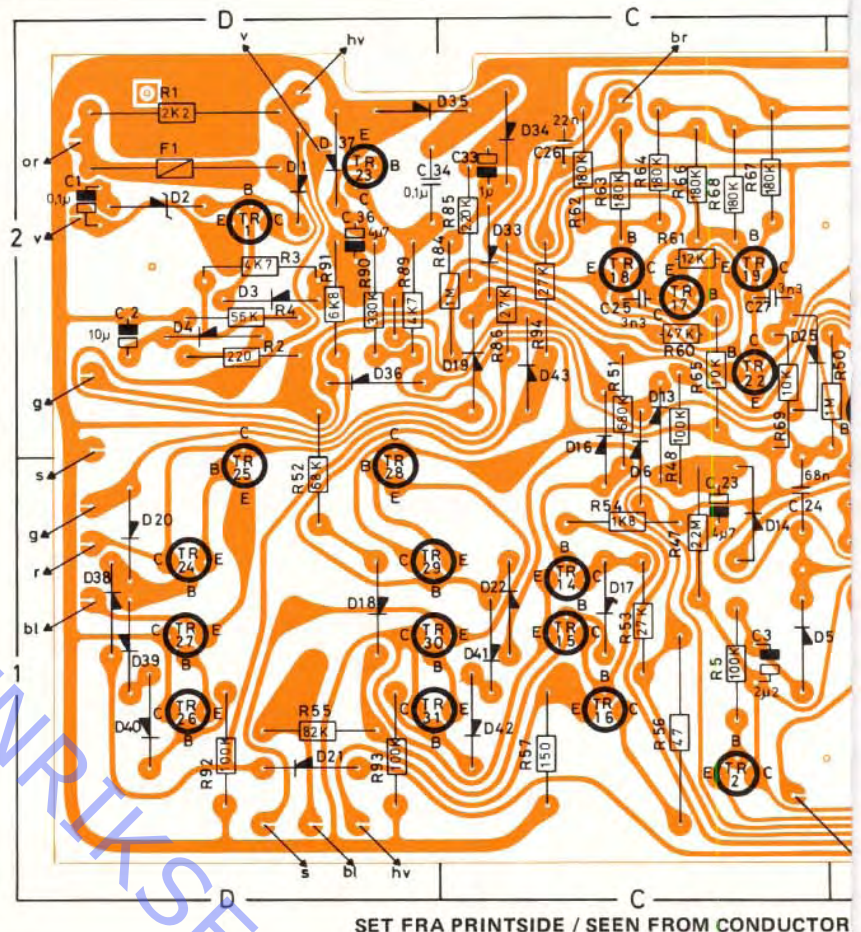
D
C
v
hv
br
R1
2K2
D35
or
F1
D37
E
TR 23
B
C
D1
D34
22n
C26
C33
C 34
0,1µ
1µ
R62
180K
R63
180K
R64
180K
R66
180K
R68
180K
R67
180K
C1
0,1µ
D2
B
E
TR 1
C
2
v
C 36
4µ7
R85
22K
D33
R61
12K
B
E
TR 18
C
B
E
TR 19
C
R3
4K7
R91
6K8
R90
330
R89
4K7
R84
1M
R86
27K
R94
27K
E
TR 17
B
C27
3n3
C25
3n3
C
D3
R4
56K
C 2
10µ
D4
R2
220
R60
47K
C
R65
10K
TR 22
E
D25
R69
10K
R50
1M
D19
D36
D43
R51
560K
D13
R48
100K
g
D16
D6
B
C
s
B
TR 25
E
R52
68K
C
B
TR 28
E
68n
C24
C 23
4µ7
R54
1K8
R47
22M
D14
g
D20
C
TR 24
E
B
TR 29
E
B
E
TR 14
C
D17
r
D38
D22
B
bl
C
TR 27
E
D18
C
TR 30
E
E
TR 15
C
R53
27K
D5
1
D39
B
D41
B
C3
2µ2
R5
100K
D40
C
TR 26
E
B
R55
82K
C
TR 31
E
B
D42
E
TR 16
C
R56
47
B
R92
100
D21
R93
100K
R57
150
E
TR 2
C
s
bl
hv
D
C
SET FRA PRINTSIDE / SEEN FROM CONDUCTOR